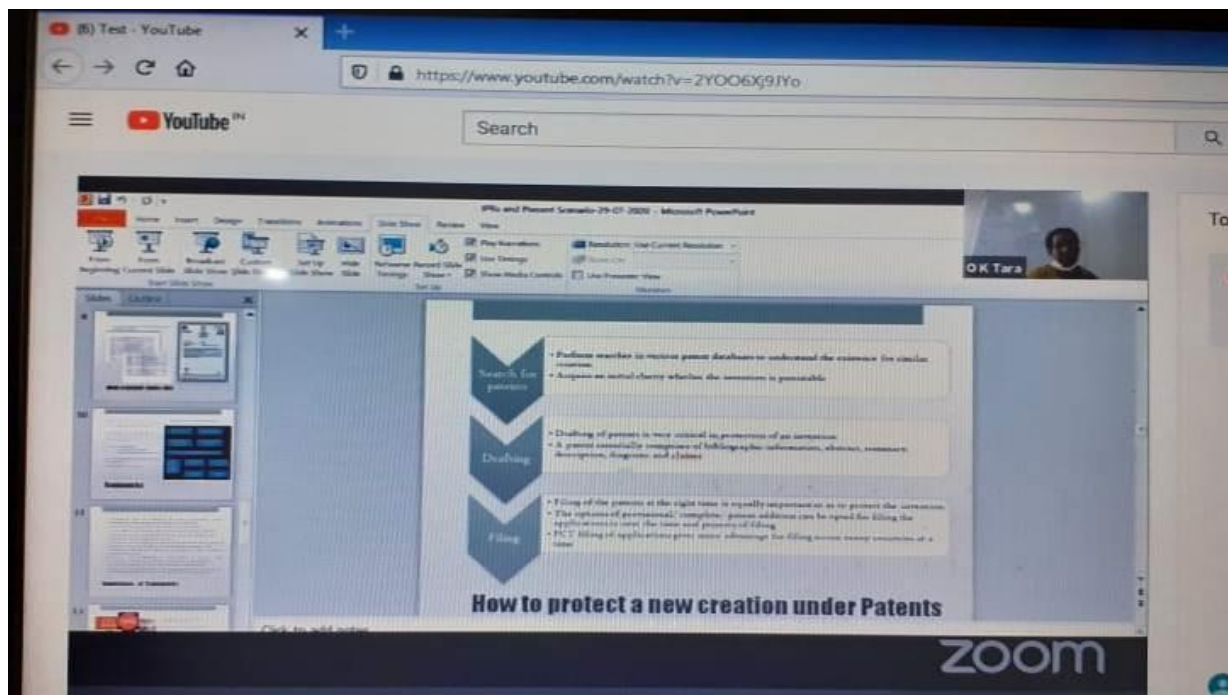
(6) Test - YouTube

https://www.youtube.com/watch?v=2YOO6Xj9JYo

YouTube IN

Search

IPRs and Present Scenario-29-07-2020 - Microsoft PowerPoint

Home Insert Design Transitions Animations Slide Show Review View

From Beginning From Current Slide Broadcast Slide Show Custom Slide Show Set Up Slide Show Hide Slide Rehearse Timings Record Slide Show Play Narrations Use Timings Show Media Controls Resolution: Use Current Resolution Use Presenter View

Start Slide Show Set Up Monitors

Slides Outline

O K Tara

To

Search for patents

• Perform searches in various patent databases to understand the existence for similar creation
• Acquire an initial clarity whether the invention is patentable

Drafting

• Drafting of patents is very critical in protection of an invention
• A patent essentially comprises of bibliographic information, abstract, summary, description, diagrams and claims

Filing

• Filing of the patents at the right time is equally important as to protect the invention
• The options of provisional/ complete patent addition can be opted for filing the application to save the time and priority of filing
• PCT filing of applications gives more advantage for filing across many countries at a time

How to protect a new creation under Patents

Click to add notes

zoom